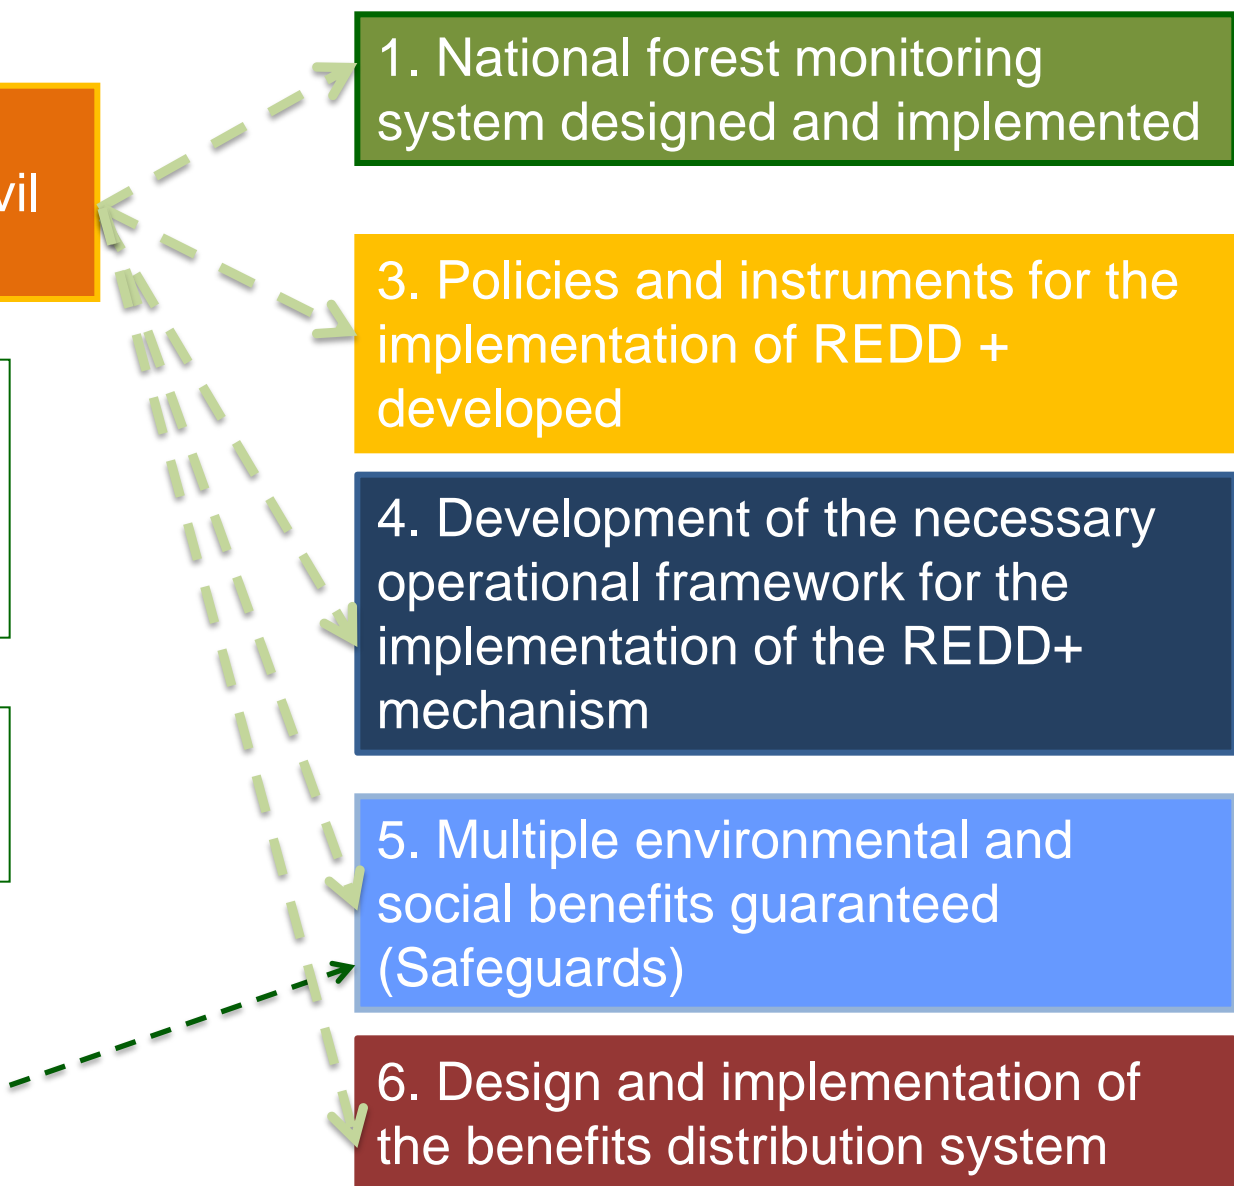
vil

1. National forest monitoring system designed and implemented

3. Policies and instruments for the implementation of REDD + developed

4. Development of the necessary operational framework for the implementation of the REDD+ mechanism

5. Multiple environmental and social benefits guaranteed (Safeguards)

6. Design and implementation of the benefits distribution system